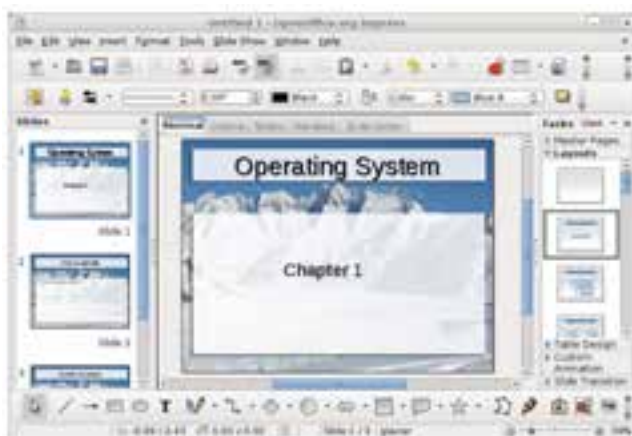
Untitled 1 - OpenOffice.org Impress

File Edit View Insert Format Tools Slide Show Window Help

Slides

Operating System

Slide 1

Slide 2

Normal Outline Notes Handout Slide Sorter

Operating System

Chapter 1

Tasks View

Master Pages

Layouts

Table Design

Custom Animation

Slide Transition

Slide 1 / 3